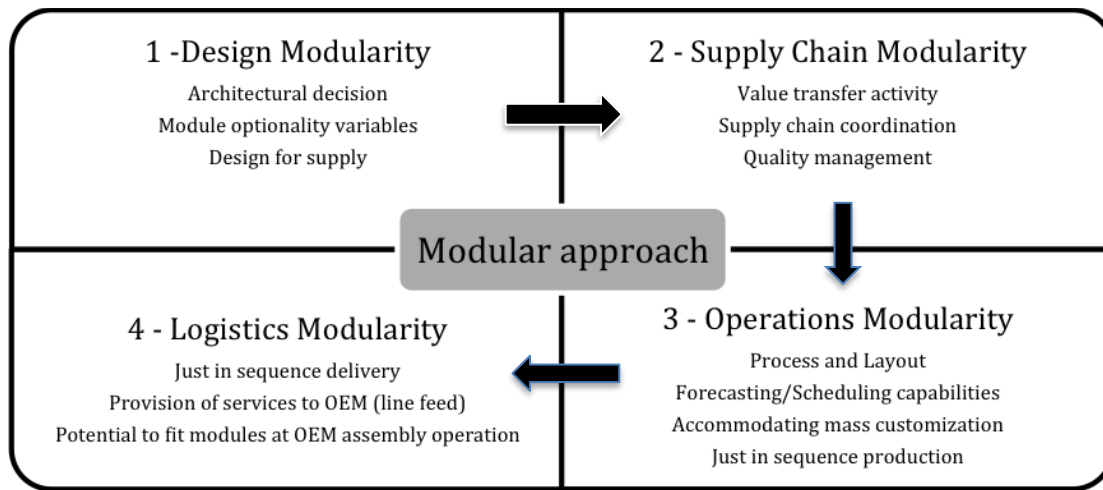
1 -Design Modularity
Architectural decision
Module optionality variables
Design for supply

2 - Supply Chain Modularity
Value transfer activity
Supply chain coordination
Quality management

Modular approach

4 - Logistics Modularity
Just in sequence delivery
Provision of services to OEM (line feed)
Potential to fit modules at OEM assembly operation

3 - Operations Modularity
Process and Layout
Forecasting/Scheduling capabilities
Accommodating mass customization
Just in sequence production